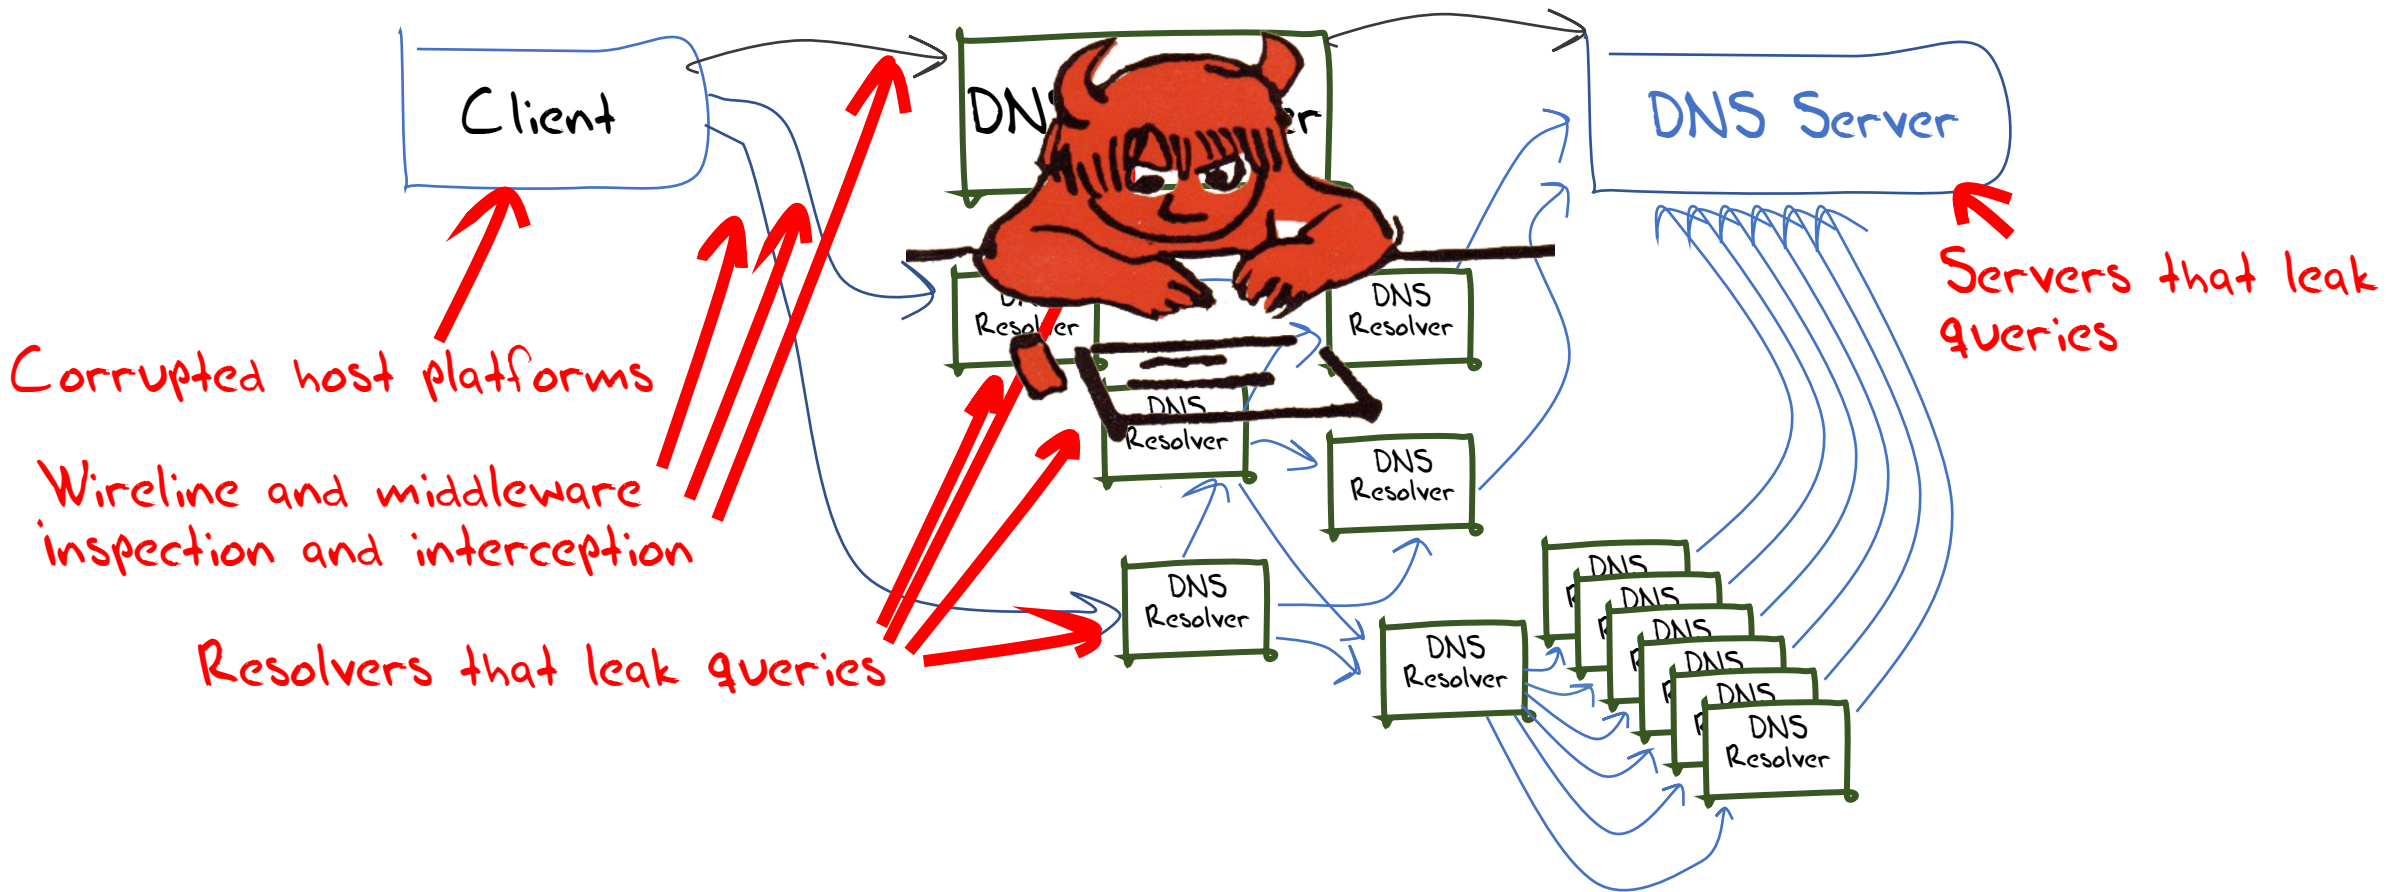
Client

DN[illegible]er

DNS Server

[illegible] Resolver

DNS Resolver

DNS Resolver

DNS Resolver

DNS Resolver

DNS Resolver

DNS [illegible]

DNS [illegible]

DNS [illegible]

DNS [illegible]

DNS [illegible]

DNS Resolver

Corrupted host platforms

Wireline and middleware inspection and interception

Resolvers that leak queries

Servers that leak queries